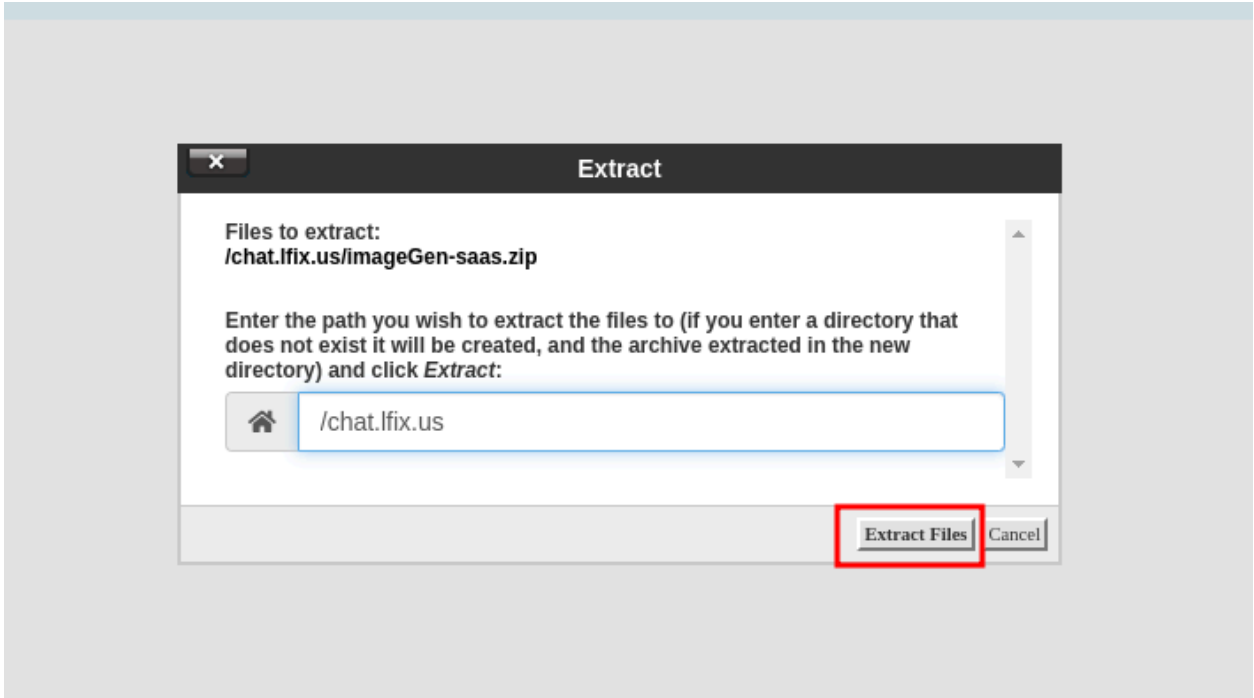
×

Extract

Files to extract:
/chat.lfix.us/imageGen-saas.zip

Enter the path you wish to extract the files to (if you enter a directory that does not exist it will be created, and the archive extracted in the new directory) and click *Extract*:

/chat.lfix.us

Extract Files Cancel